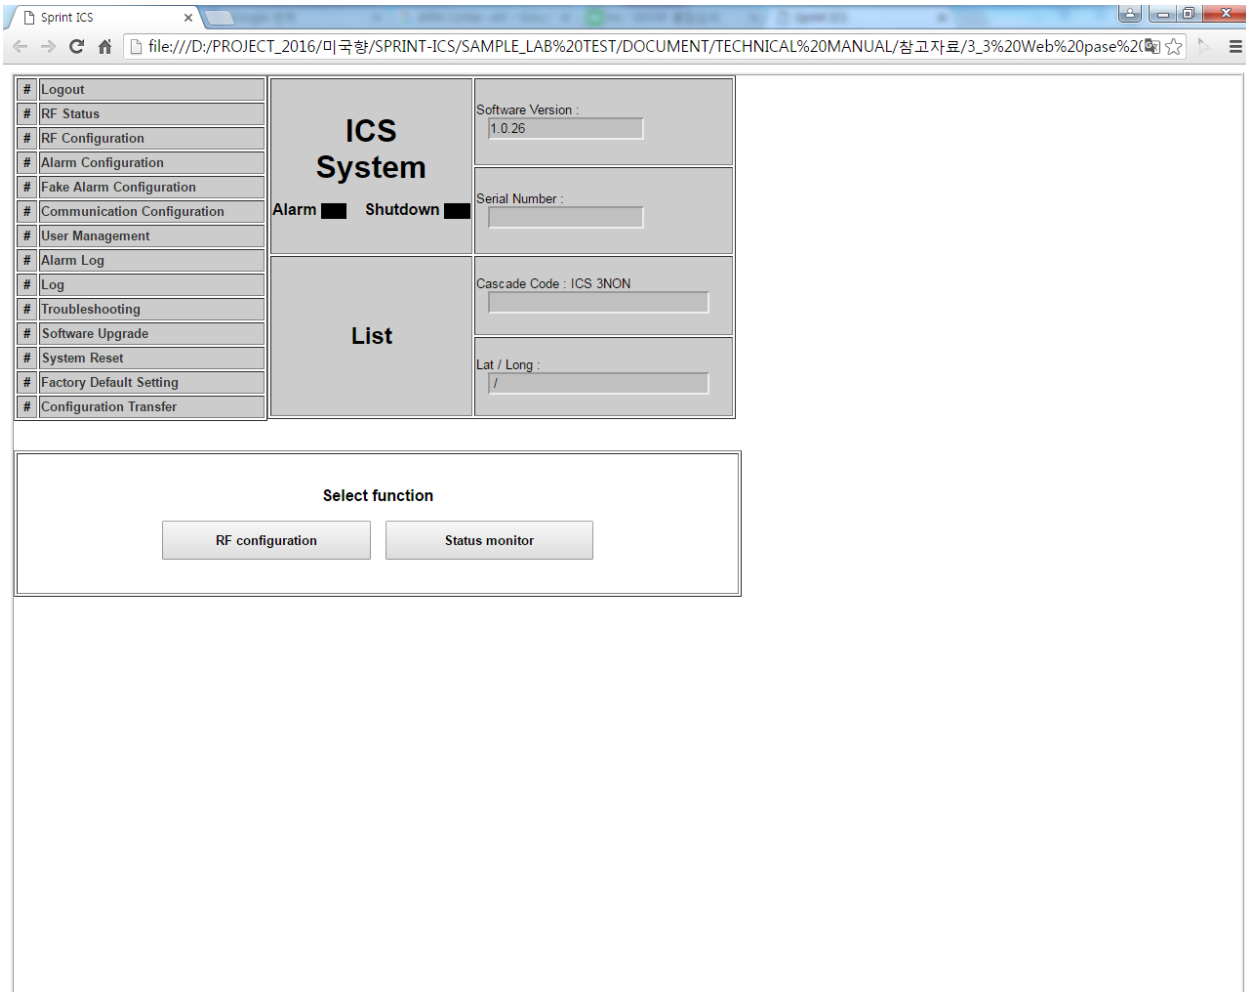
Sprint ICS ×

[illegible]

file:///D:/PROJECT_2016/미국향/SPRINT-ICS/SAMPLE_LAB%20TEST/DOCUMENT/TECHNICAL%20MANUAL/참고자료/3_3%20Web%20pase%2(

| # | Logout |
|---|---|
| # | RF Status |
| # | RF Configuration |
| # | Alarm Configuration |
| # | Fake Alarm Configuration |
| # | Communication Configuration |
| # | User Management |
| # | Alarm Log |
| # | Log |
| # | Troubleshooting |
| # | Software Upgrade |
| # | System Reset |
| # | Factory Default Setting |
| # | Configuration Transfer |

ICS System

Alarm Shutdown

Software Version :
1.0.26

Serial Number :

Cascade Code : ICS 3NON

List

Lat / Long :
/

Select function

RF configuration

Status monitor